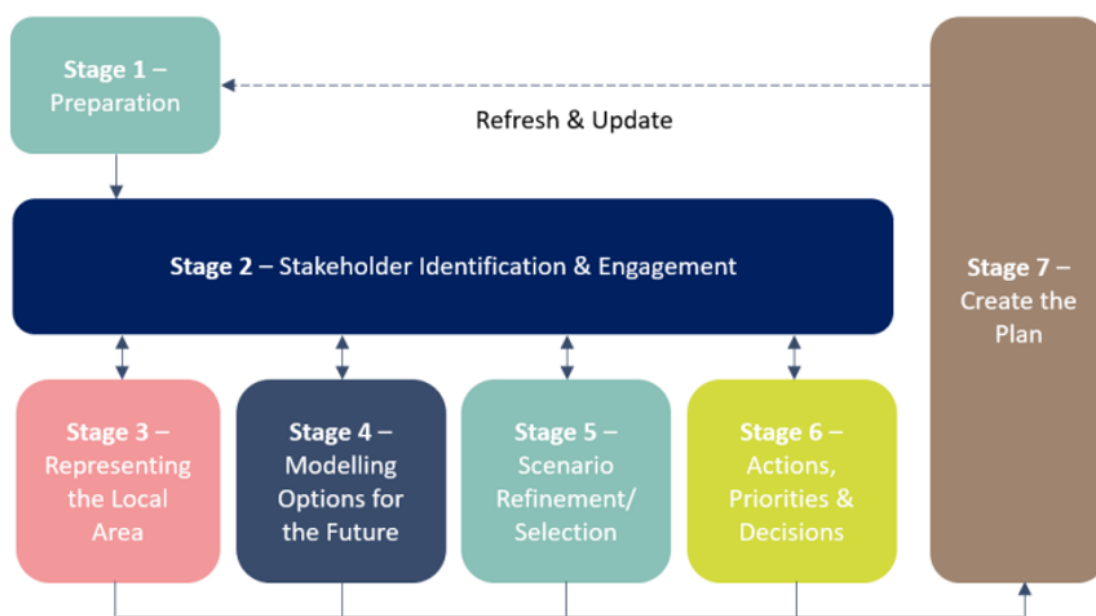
Stage 1 – Preparation

Refresh & Update

Stage 2 – Stakeholder Identification & Engagement

Stage 3 – Representing the Local Area

Stage 4 – Modelling Options for the Future

Stage 5 – Scenario Refinement/ Selection

Stage 6 – Actions, Priorities & Decisions

Stage 7 – Create the Plan